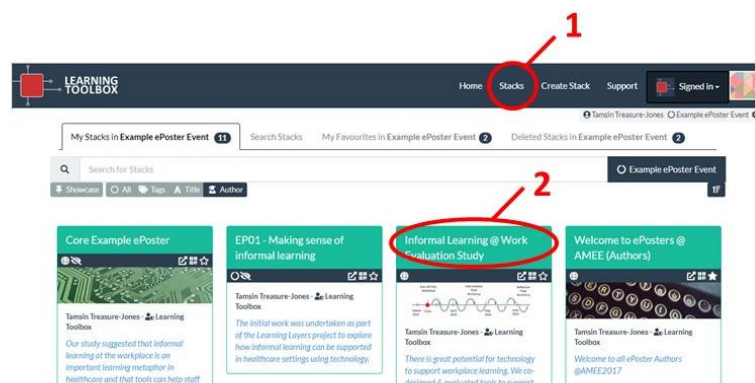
1

LEARNING TOOLBOX

Home Stacks Create Stack Support Signed in

Tamsin Treasure-Jones Example ePoster Event

My Stacks in Example ePoster Event 11 Search Stacks My Favourites in Example ePoster Event 2 Deleted Stacks in Example ePoster Event 2

Search for Stacks

Example ePoster Event

Showcase All Tags Title Author

2

Core Example ePoster

Tamsin Treasure-Jones · Learning Toolbox

Our study suggested that informal learning at the workplace is an important learning metaphor in healthcare and that tools can help staff

EP01 - Making sense of informal learning

Tamsin Treasure-Jones · Learning Toolbox

The initial work was undertaken as part of the Learning Layers project to explore how informal learning can be supported in healthcare settings using technology.

Informal Learning @ Work Evaluation Study

Tamsin Treasure-Jones · Learning Toolbox

There is great potential for technology to support workplace learning. We co-designed & evaluated tools to support

Welcome to ePosters @ AMEE (Authors)

Tamsin Treasure-Jones · Learning Toolbox

Welcome to all ePoster Authors @AMEE2017